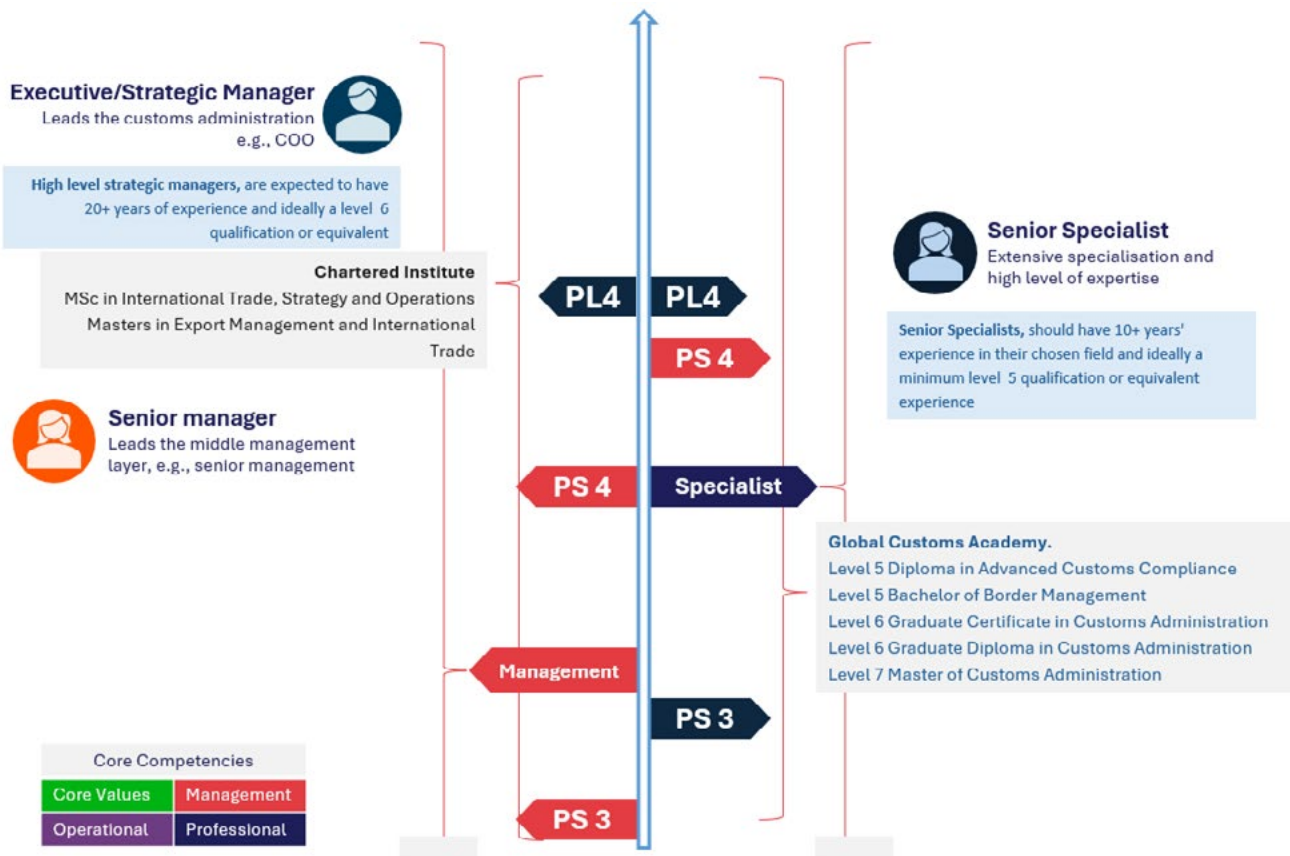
Executive/Strategic Manager
Leads the customs administration e.g., COO

High level strategic managers, are expected to have 20+ years of experience and ideally a level 6 qualification or equivalent

Chartered Institute
MSc in International Trade, Strategy and Operations
Masters in Export Management and International Trade

Senior manager
Leads the middle management layer, e.g., senior management

PL4
PL4
PS 4
PS 4
Specialist
Management
PS 3
PS 3

Senior Specialist
Extensive specialisation and high level of expertise

Senior Specialists, should have 10+ years' experience in their chosen field and ideally a minimum level 5 qualification or equivalent experience

Global Customs Academy.
Level 5 Diploma in Advanced Customs Compliance
Level 5 Bachelor of Border Management
Level 6 Graduate Certificate in Customs Administration
Level 6 Graduate Diploma in Customs Administration
Level 7 Master of Customs Administration

| Core Competencies | |
|---|---|
| Core Values | Management |
| Operational | Professional |